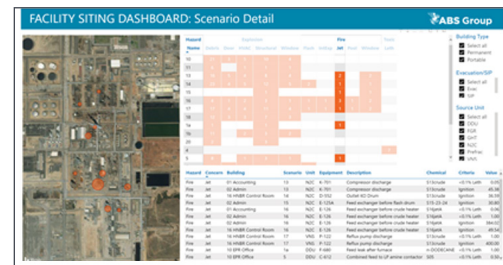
FACILITY SITING DASHBOARD: Scenario Detail

ABS Group

Hazard

Name

Fire

Jet

Building Type

Select all

Permanent

Portable

Evacuation/SIP

Select all

Evac

SIP

Source Unit

Select all

FCC

NHT

Prefrac

VNG

| Hazard | Concern | Building | Scenario | Unit | Equipment | Description | Chemical | Criteria | Value |
|---|---|---|---|---|---|---|---|---|---|
| Fire | Jet | 01 Accounting | 15 | NZC | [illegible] | Compressor discharge | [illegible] | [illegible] | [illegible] |
| Fire | Jet | 02 Admin | 15 | NZC | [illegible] | Compressor discharge | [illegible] | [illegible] | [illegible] |
| Fire | Jet | 15 HNBR Control Room | 15 | NZC | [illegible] | Outlet KO Drum | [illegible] | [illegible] | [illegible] |
| Fire | Jet | 02 Admin | 16 | NZC | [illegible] | Feed exchanger before flash drum | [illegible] | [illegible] | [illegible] |
| Fire | Jet | 01 Accounting | 16 | NZC | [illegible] | Feed exchanger before crude heater | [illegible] | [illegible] | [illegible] |
| Fire | Jet | 02 Admin | 16 | NZC | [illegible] | Feed exchanger before crude heater | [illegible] | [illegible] | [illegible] |
| Fire | Jet | 15 HNBR Control Room | 16 | NZC | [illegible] | Feed exchanger before crude heater | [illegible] | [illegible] | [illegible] |
| Fire | Jet | 16 HNBR Control Room | 16 | NZC | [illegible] | Feed exchanger before crude heater | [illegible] | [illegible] | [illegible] |
| Fire | Jet | 15 HNBR Control Room | 17 | VNG | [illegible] | Reflux pump discharge | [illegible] | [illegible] | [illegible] |
| Fire | Jet | 16 HNBR Control Room | 17 | VNG | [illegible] | Reflux pump discharge | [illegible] | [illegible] | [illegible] |
| Fire | Jet | 10 DPR Office | 5 | DDU | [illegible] | Feed inlet after furnace | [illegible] | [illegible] | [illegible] |
| Fire | Jet | 10 DPR Office | 5 | DDU | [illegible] | Combined feed to UF amine contactor | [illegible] | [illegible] | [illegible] |